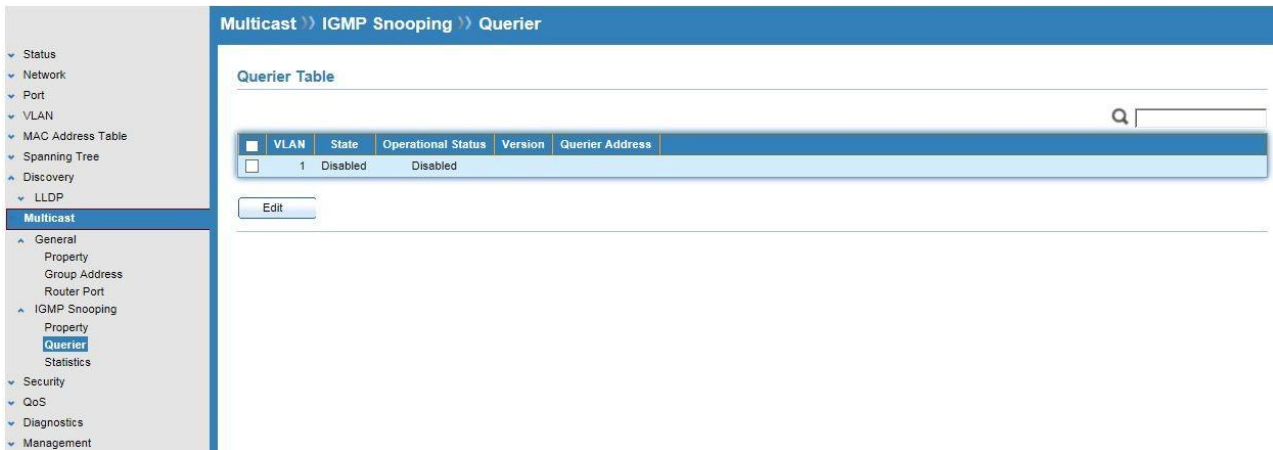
Multicast » IGMP Snooping » Querier

Status
Network
Port
VLAN
MAC Address Table
Spanning Tree
Discovery
LLDP
Multicast
General
Property
Group Address
Router Port
IGMP Snooping
Property
Querier
Statistics
Security
QoS
Diagnostics
Management

Querier Table

| | VLAN | State | Operational Status | Version | Querier Address |
|---|---|---|---|---|---|
| | 1 | Disabled | Disabled | | |

Edit